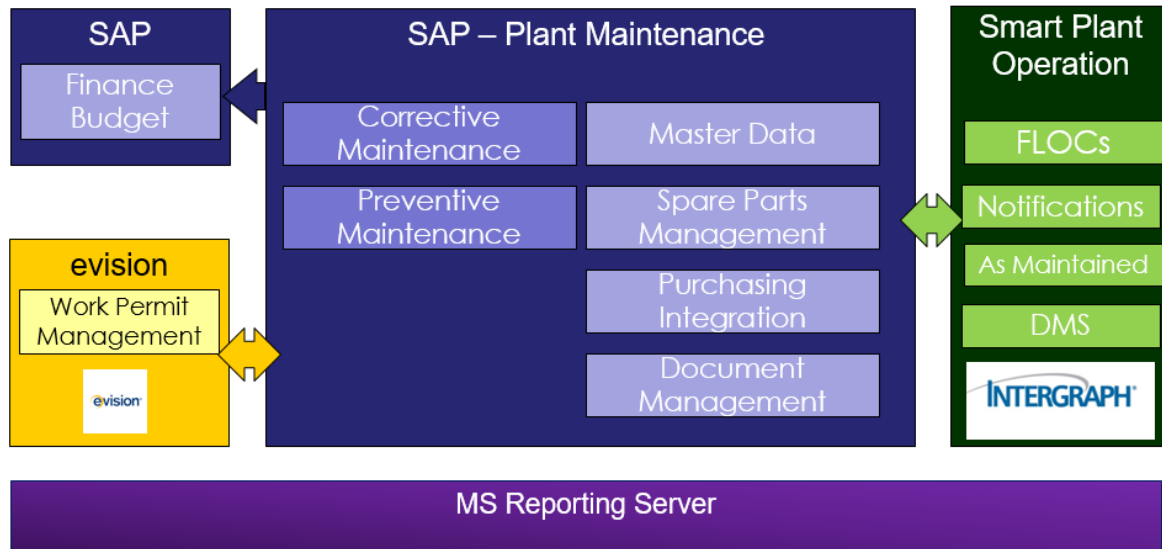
SAP

Finance Budget

SAP – Plant Maintenance

Corrective Maintenance

Master Data

Preventive Maintenance

Spare Parts Management

Purchasing Integration

Document Management

Smart Plant Operation

FLOCs

Notifications

As Maintained

DMS

INTERGRAPH

evision

Work Permit Management

evision

MS Reporting Server